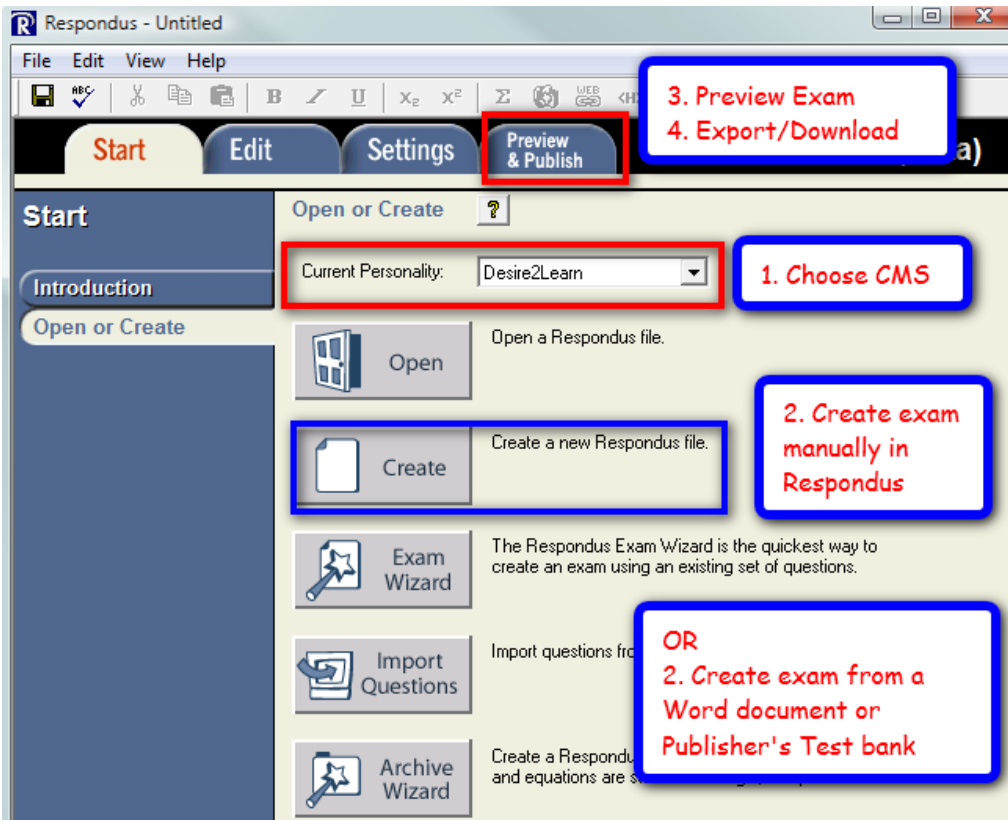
Respondus - Untitled

File Edit View Help

B I U X₂ X² Σ WEB

3. Preview Exam
4. Export/Download

Start Edit Settings Preview & Publish a)

Start

Introduction

Open or Create

Open or Create ?

Current Personality: Desire2Learn

1. Choose CMS

Open

Open a Respondus file.

2. Create exam manually in Respondus

Create

Create a new Respondus file.

Exam Wizard

The Respondus Exam Wizard is the quickest way to create an exam using an existing set of questions.

Import Questions

Import questions fro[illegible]

OR
2. Create exam from a Word document or Publisher's Test bank

Archive Wizard

Create a Respondu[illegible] and equations are s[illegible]